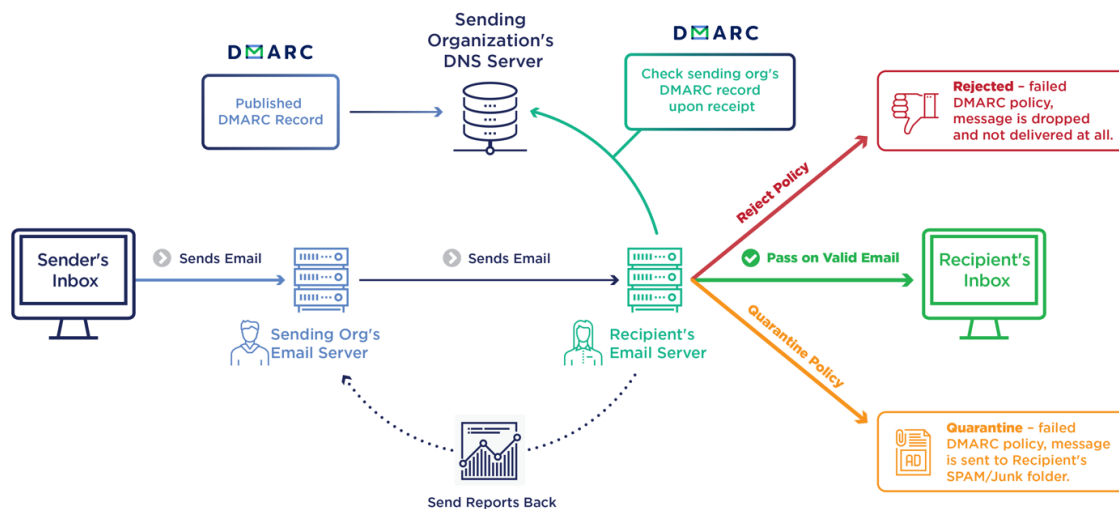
DMARC

Published DMARC Record

Sending Organization's DNS Server

DMARC

Check sending org's DMARC record upon receipt

Rejected – failed DMARC policy, message is dropped and not delivered at all.

Reject Policy

Sender's Inbox

Sends Email

Sends Email

Pass on Valid Email

Recipient's Inbox

Sending Org's Email Server

Recipient's Email Server

Quarantine Policy

AD

Quarantine – failed DMARC policy, message is sent to Recipient's SPAM/Junk folder.

Send Reports Back